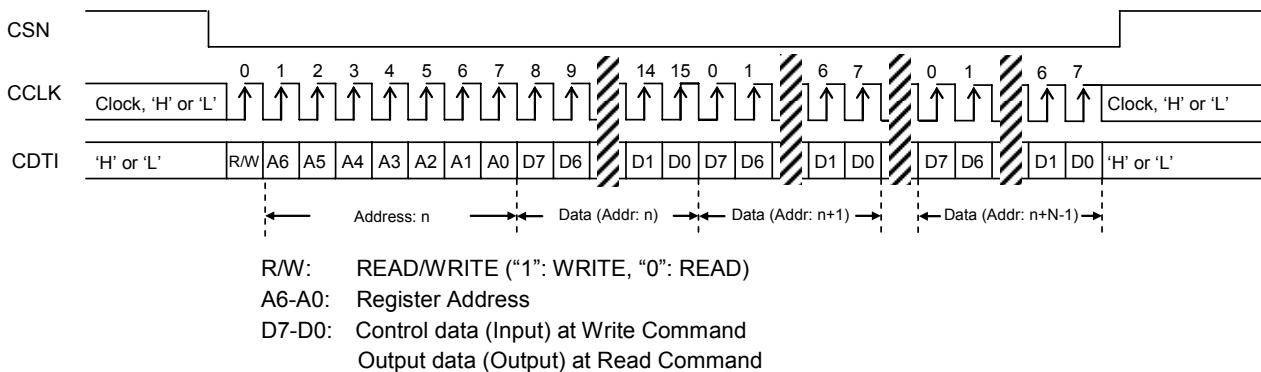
CSN

CCLK

CDTI

0 1 2 3 4 5 6 7 8 9 14 15 0 1 6 7 0 1 6 7

Clock, 'H' or 'L'

Clock, 'H' or 'L'

'H' or 'L'

R/W A6 A5 A4 A3 A2 A1 A0 D7 D6 D1 D0 D7 D6 D1 D0 D7 D6 D1 D0

'H' or 'L'

Address: n

Data (Addr: n)

Data (Addr: n+1)

Data (Addr: n+N-1)

R/W: READ/WRITE ("1": WRITE, "0": READ)
A6-A0: Register Address
D7-D0: Control data (Input) at Write Command
Output data (Output) at Read Command